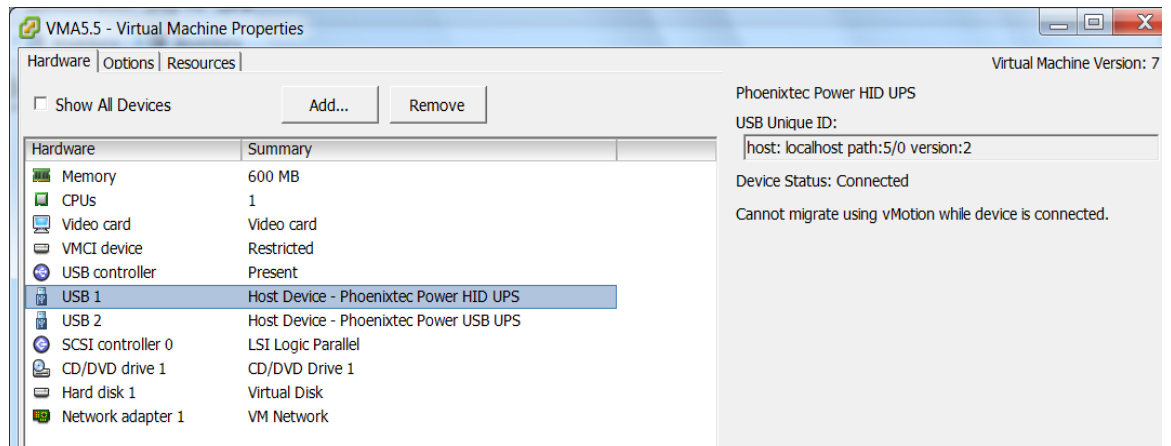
VMA5.5 - Virtual Machine Properties

Hardware | Options | Resources

Virtual Machine Version: 7

Show All Devices

Add...

Remove

| Hardware | Summary |
|---|---|
| Memory | 600 MB |
| CPUs | 1 |
| Video card | Video card |
| VMCI device | Restricted |
| USB controller | Present |
| USB 1 | Host Device - Phoenixtec Power HID UPS |
| USB 2 | Host Device - Phoenixtec Power USB UPS |
| SCSI controller 0 | LSI Logic Parallel |
| CD/DVD drive 1 | CD/DVD Drive 1 |
| Hard disk 1 | Virtual Disk |
| Network adapter 1 | VM Network |

Phoenixtec Power HID UPS

USB Unique ID:

host: localhost path:5/0 version:2

Device Status: Connected

Cannot migrate using vMotion while device is connected.